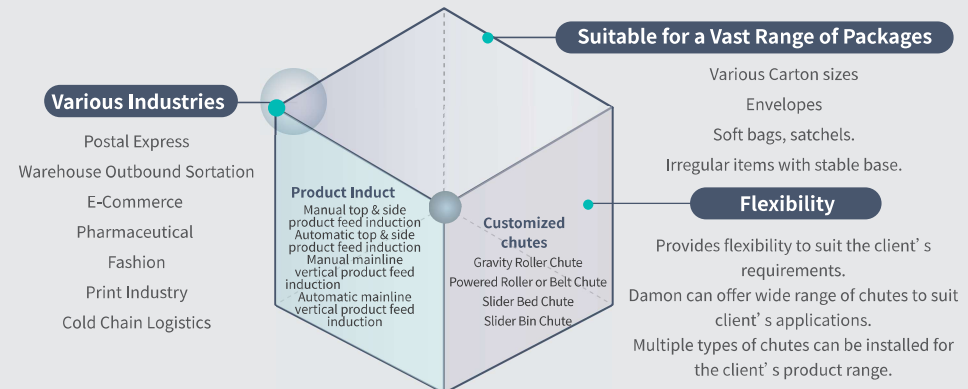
Suitable for a Vast Range of Packages

Various Carton sizes

Envelopes

Soft bags, satchels.

Irregular items with stable base.

Various Industries

Postal Express

Warehouse Outbound Sortation

E-Commerce

Pharmaceutical

Fashion

Print Industry

Cold Chain Logistics

Product Induct

Manual top & side product feed induction

Automatic top & side product feed induction

Manual mainline vertical product feed induction

Automatic mainline vertical product feed induction

Customized chutes

Gravity Roller Chute

Powered Roller or Belt Chute

Slider Bed Chute

Slider Bin Chute

Flexibility

Provides flexibility to suit the client' s requirements.

Damon can offer wide range of chutes to suit client' s applications.

Multiple types of chutes can be installed for the client' s product range.